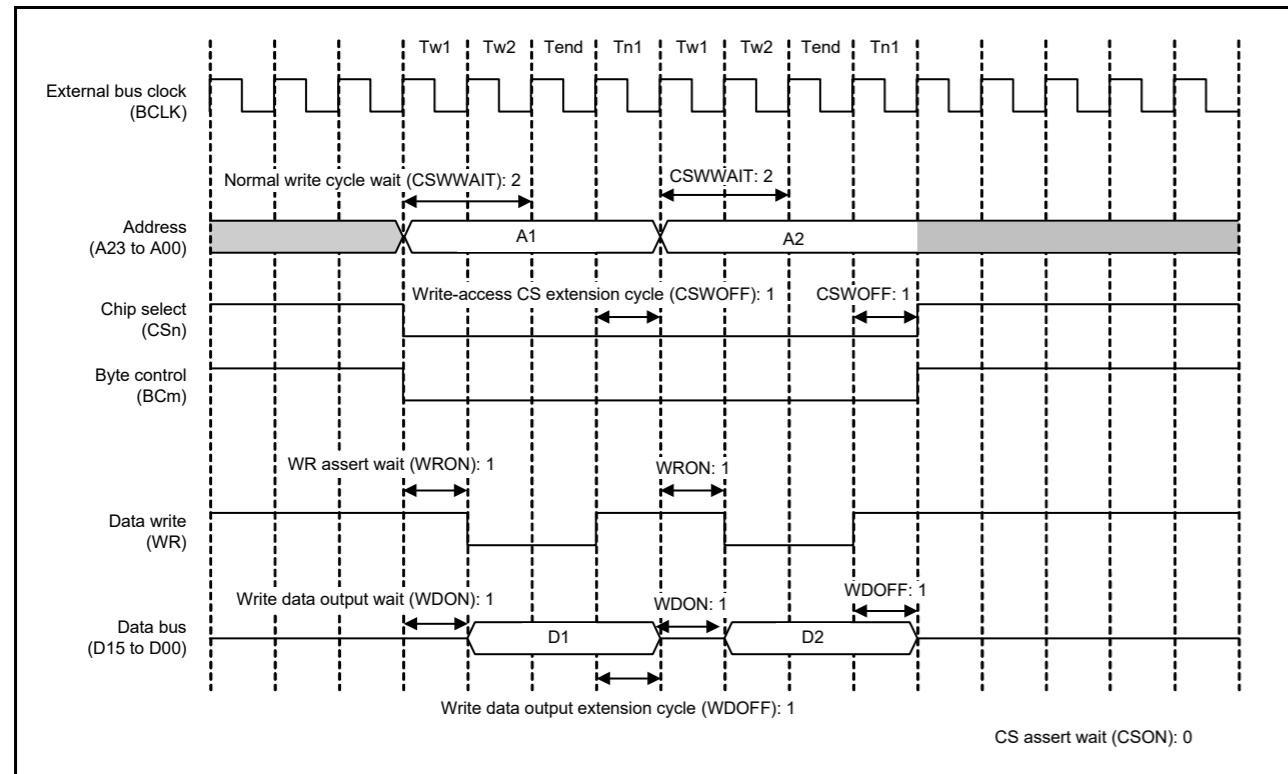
Tw1 Tw2 Tend Tn1 Tw1 Tw2 Tend Tn1

External bus clock (BCLK)

Normal write cycle wait (CSWWAIT): 2

CSWWAIT: 2

Address (A23 to A00)

A1

A2

Chip select (CSn)

Write-access CS extension cycle (CSWOFF): 1

CSWOFF: 1

Byte control (BCm)

WR assert wait (WRON): 1

WRON: 1

Data write (WR)

Write data output wait (WDON): 1

WDON: 1

WDOFF: 1

Data bus (D15 to D00)

D1

D2

Write data output extension cycle (WDOFF): 1

CS assert wait (CSON): 0